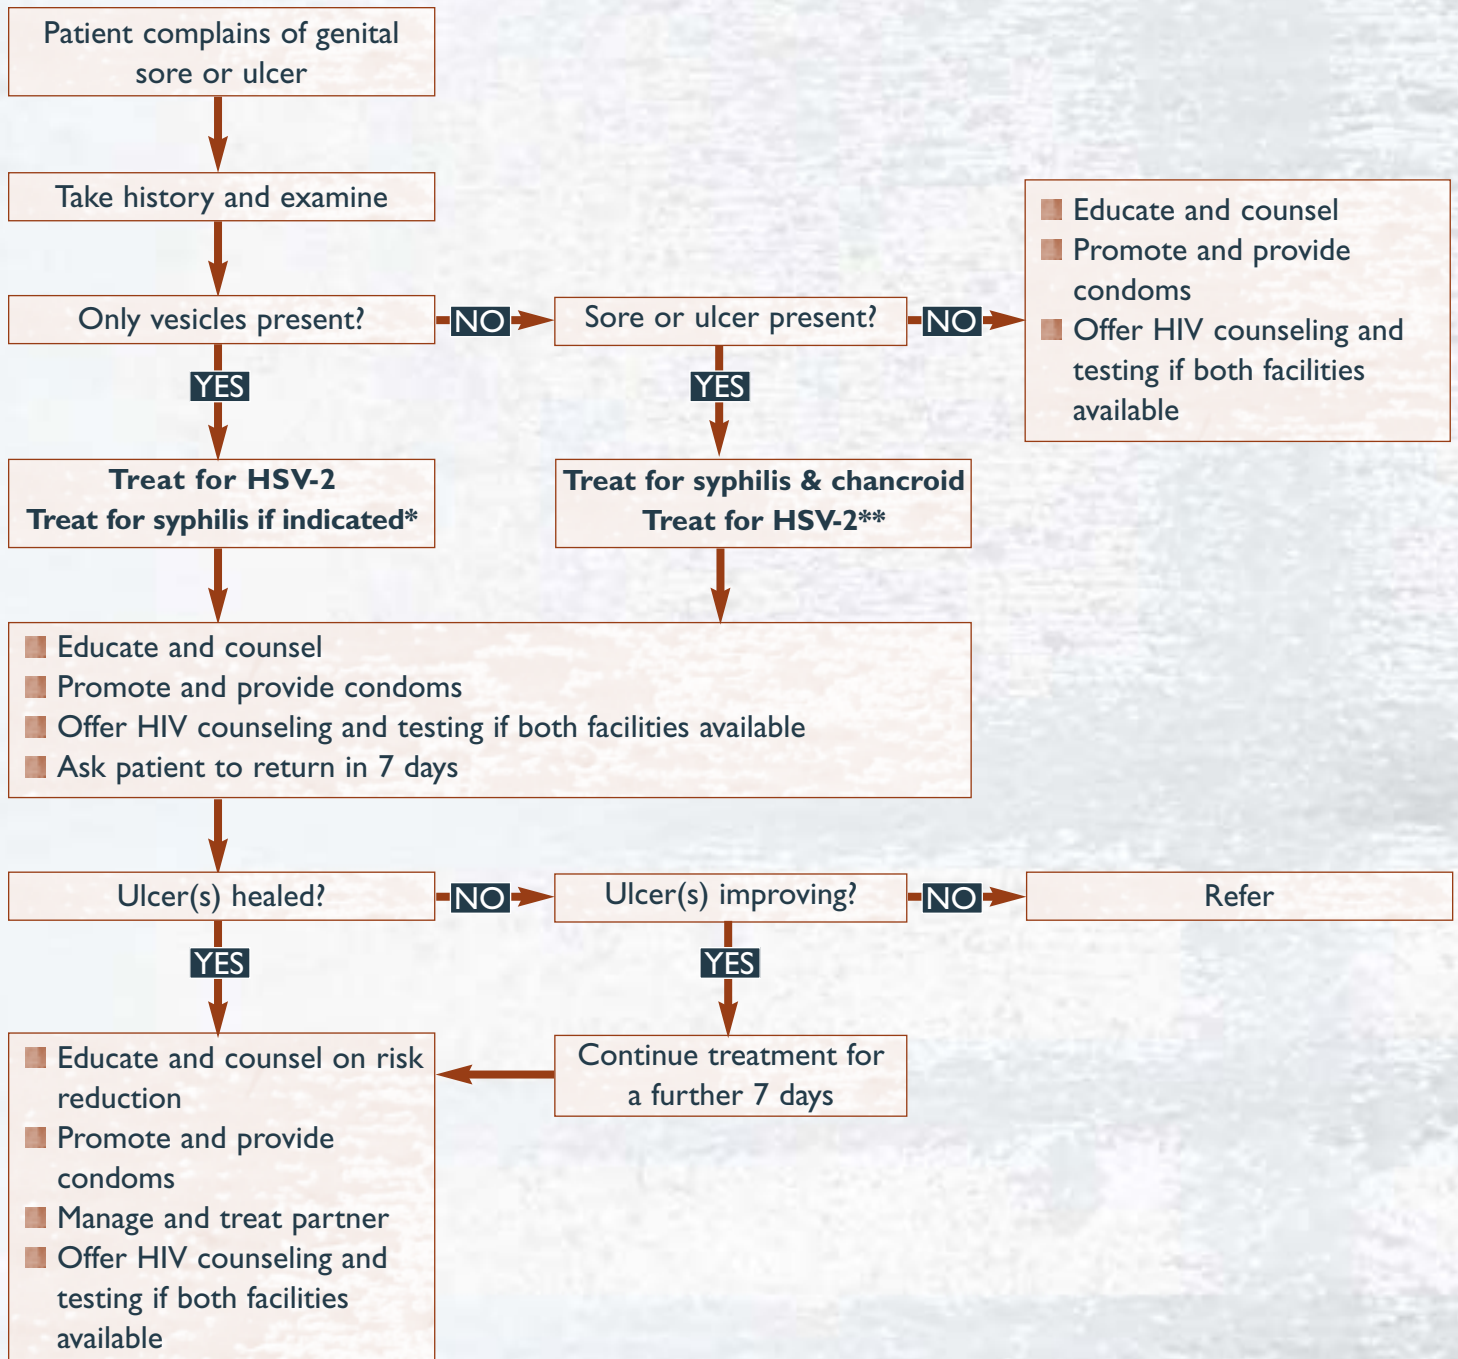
Patient complains of genital sore or ulcer

Take history and examine

Only vesicles present?

NO

Sore or ulcer present?

NO

- Educate and counsel
- Promote and provide condoms
- Offer HIV counseling and testing if both facilities available

YES

YES

**Treat for HSV-2**
**Treat for syphilis if indicated***

**Treat for syphilis & chancroid**
**Treat for HSV-2****

- Educate and counsel
- Promote and provide condoms
- Offer HIV counseling and testing if both facilities available
- Ask patient to return in 7 days

Ulcer(s) healed?

NO

Ulcer(s) improving?

NO

Refer

YES

YES

- Educate and counsel on risk reduction
- Promote and provide condoms
- Manage and treat partner
- Offer HIV counseling and testing if both facilities available

Continue treatment for a further 7 days